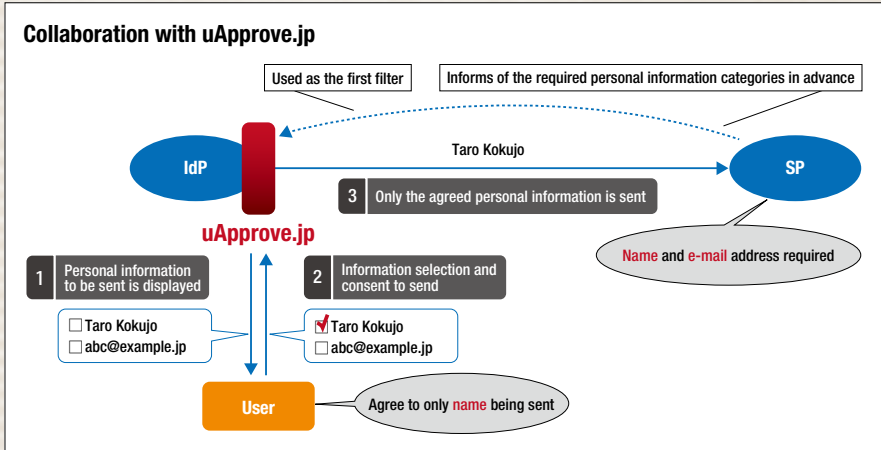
Collaboration with uApprove.jp

Used as the first filter

Informs of the required personal information categories in advance

IdP

Taro Kokujo

SP

3 Only the agreed personal information is sent

uApprove.jp

Name and e-mail address required

1 Personal information to be sent is displayed

2 Information selection and consent to send

☐ Taro Kokujo
☐ abc@example.jp

☑ Taro Kokujo
☐ abc@example.jp

User

Agree to only name being sent